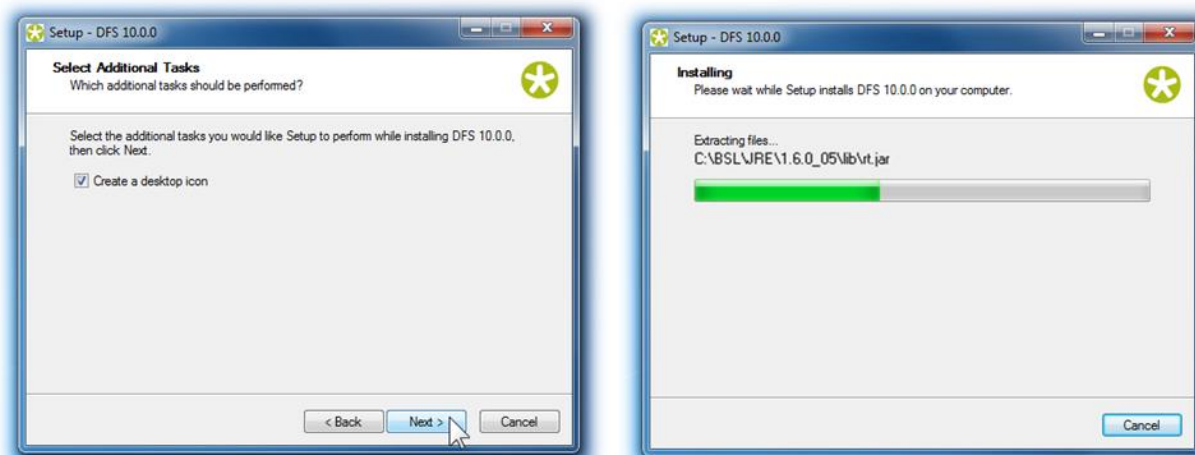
Setup - DFS 10.0.0

Select Additional Tasks
Which additional tasks should be performed?

Select the additional tasks you would like Setup to perform while installing DFS 10.0.0, then click Next.

Create a desktop icon

< Back
Next >
Cancel

Setup - DFS 10.0.0

Installing
Please wait while Setup installs DFS 10.0.0 on your computer.

Extracting files...
C:\BSL\JRE\1.6.0_05\lib\rt.jar

Cancel